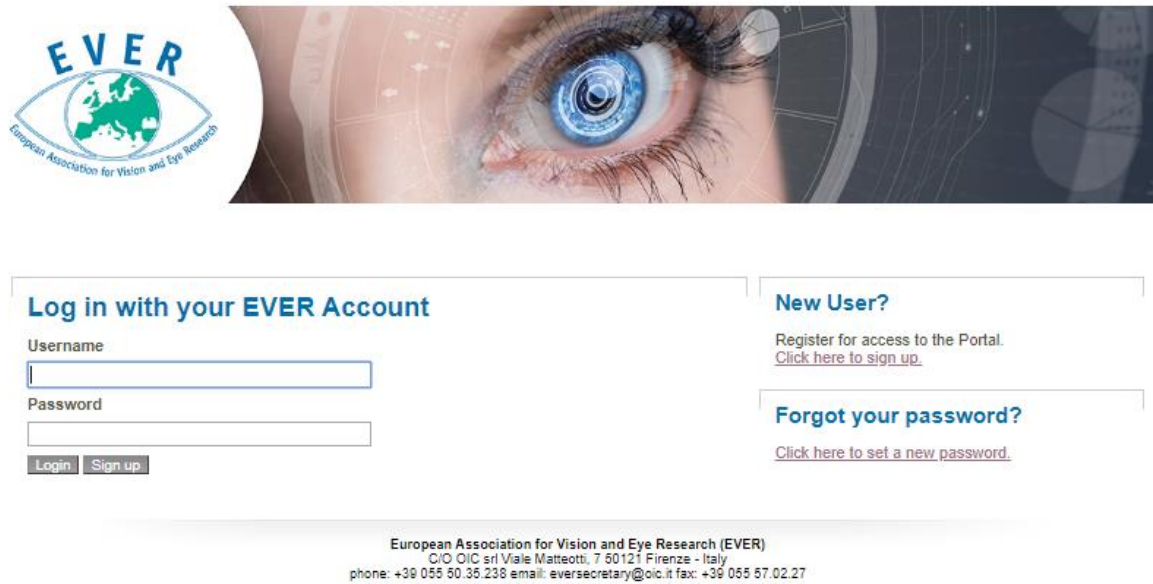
EVER
European Association for Vision and Eye Research

Log in with your EVER Account

Username

Password

Login Sign up

New User?

Register for access to the Portal.
Click here to sign up.

Forgot your password?

Click here to set a new password.

European Association for Vision and Eye Research (EVER)
C/O OIC srl Viale Matteotti, 7 50121 Firenze - Italy
phone: +39 055 50.35.238 email: eversecretary@oic.it fax: +39 055 57.02.27